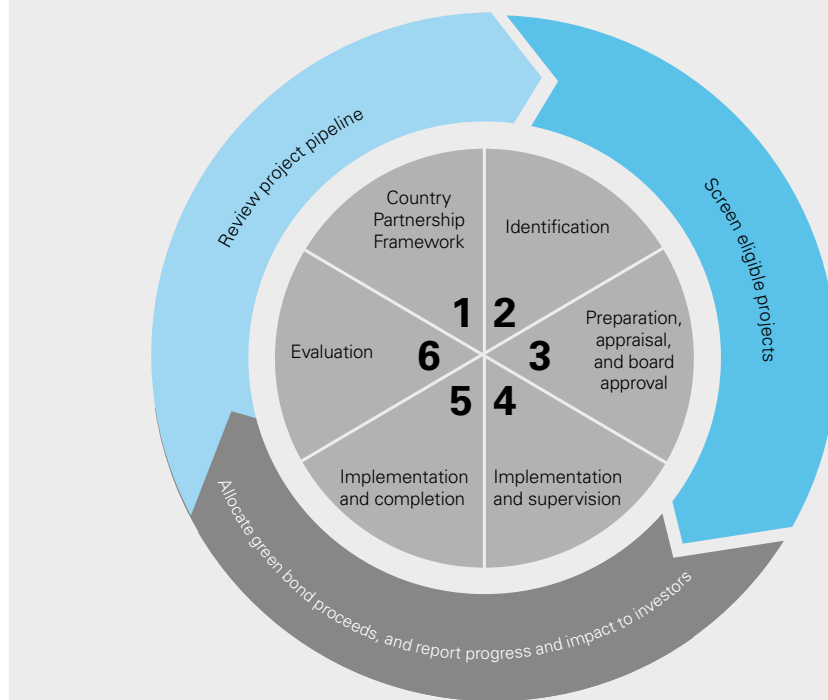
Review project pipeline

Screen eligible projects

Allocate green bond proceeds, and report progress and impact to investors

Country Partnership Framework

1

Identification

2

Preparation, appraisal, and board approval

3

Implementation and supervision

4

Implementation and completion

5

Evaluation

6